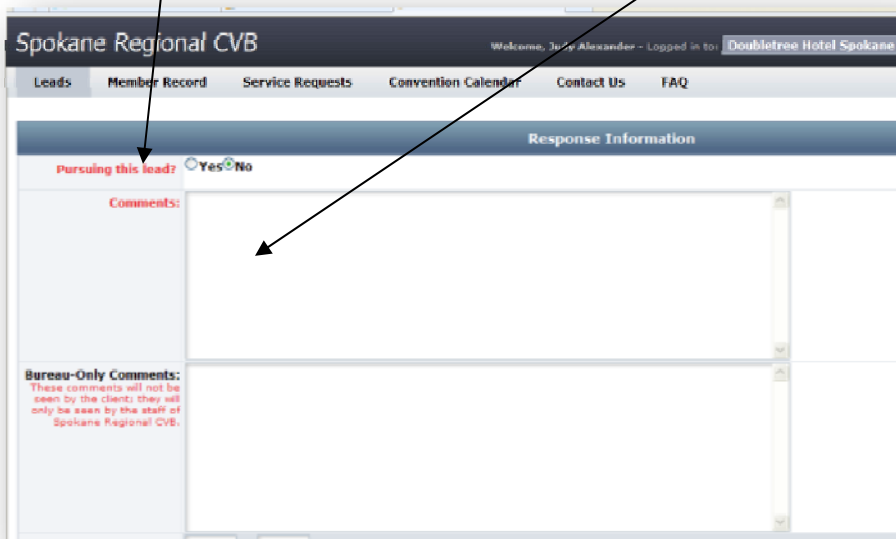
Spokane Regional CVB

Welcome, J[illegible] Alexander - Logged in to: Doubletree Hotel Spokane

Leads | Member Record | Service Requests | Convention Calendar | Contact Us | FAQ

Response Information

Pursuing this lead? Yes No

Comments:

Bureau-Only Comments:
These comments will not be seen by the client; they will only be seen by the staff of Spokane Regional CVB.